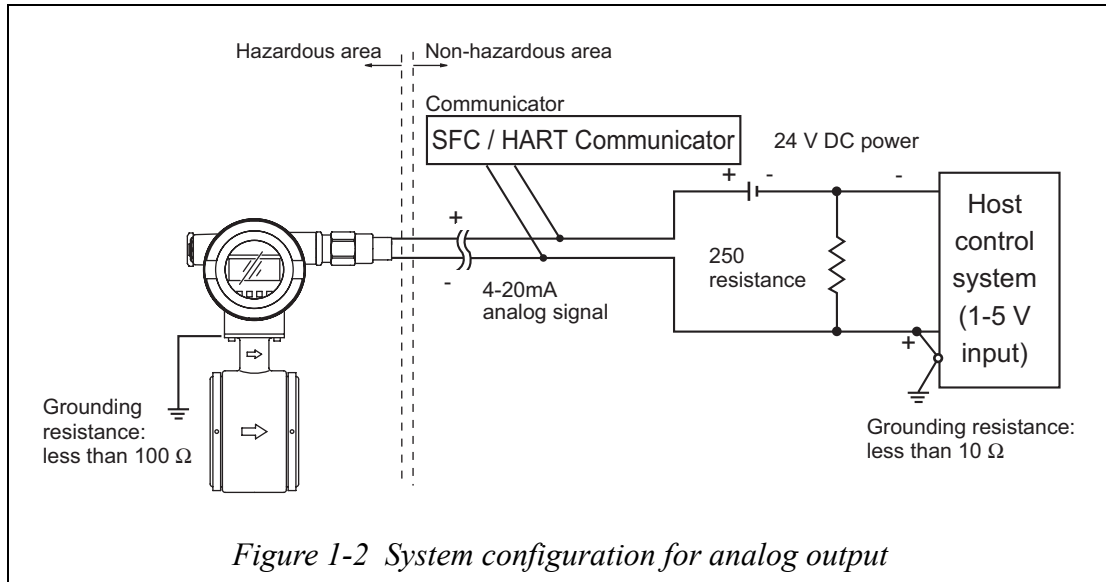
Hazardous area

Non-hazardous area

Communicator

SFC / HART Communicator

24 V DC power

+

-

-

+

-

Host control system (1-5 V input)

250 resistance

4-20mA analog signal

+

Grounding resistance: less than 100 Ω

Grounding resistance: less than 10 Ω

*Figure 1-2 System configuration for analog output*